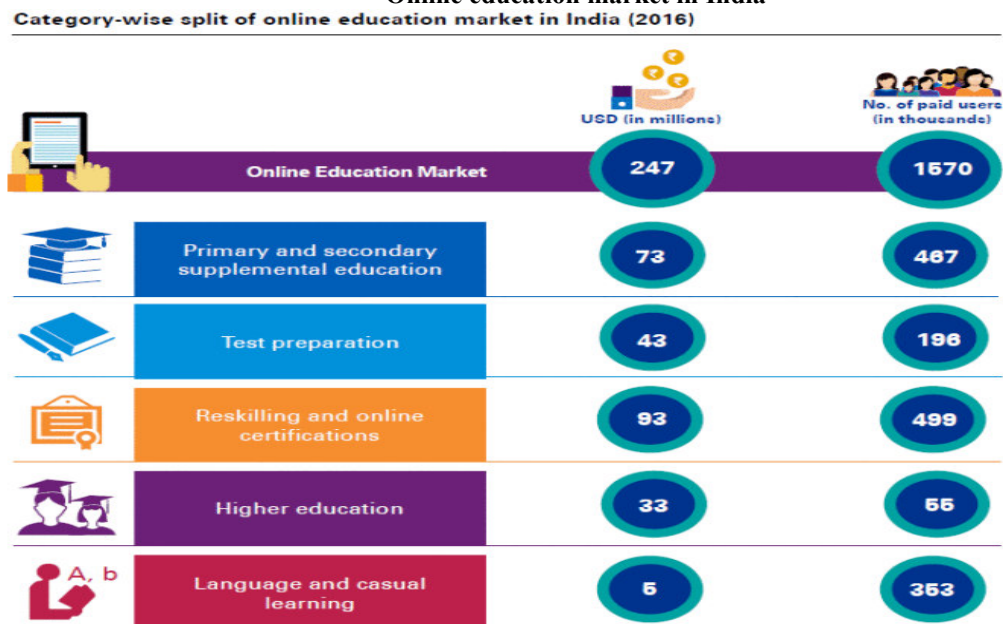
Online education market in India
Category-wise split of online education market in India (2016)

₹ ₹ ₹

USD (in millions)

No. of paid users (in thousands)

| | USD (in millions) | No. of paid users (in thousands) |
|---|---|---|
| Online Education Market | 247 | 1570 |
| Primary and secondary supplemental education | 73 | 467 |
| Test preparation | 43 | 196 |
| Reskilling and online certifications | 93 | 499 |
| Higher education | 33 | 55 |
| Language and casual learning | 5 | 353 |

A, b